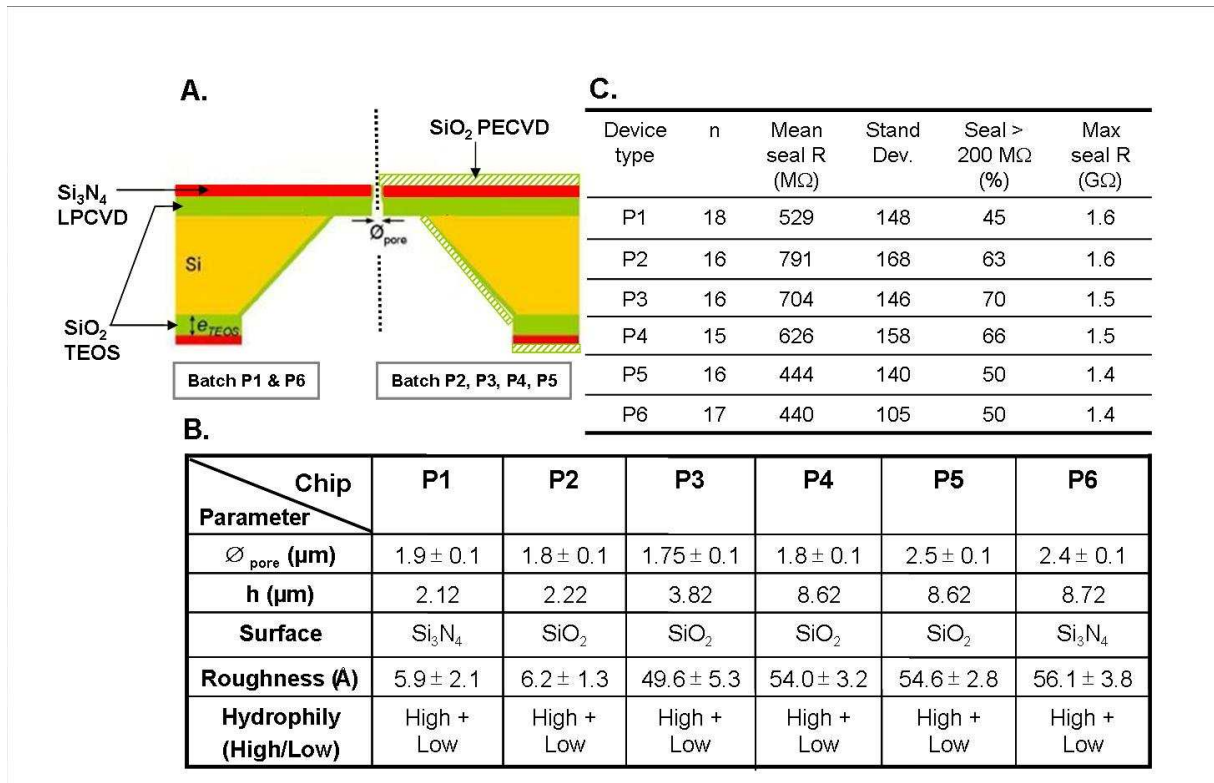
A.

$Si_3N_4$ LPCVD

$SiO_2$ PECVD

Si

$\varnothing_{pore}$

$e_{TEOS}$

$SiO_2$ TEOS

Batch P1 & P6

Batch P2, P3, P4, P5

C.

| Device type | n | Mean seal R (MΩ) | Stand Dev. | Seal > 200 MΩ (%) | Max seal R (GΩ) |
|---|---|---|---|---|---|
| P1 | 18 | 529 | 148 | 45 | 1.6 |
| P2 | 16 | 791 | 168 | 63 | 1.6 |
| P3 | 16 | 704 | 146 | 70 | 1.5 |
| P4 | 15 | 626 | 158 | 66 | 1.5 |
| P5 | 16 | 444 | 140 | 50 | 1.4 |
| P6 | 17 | 440 | 105 | 50 | 1.4 |

B.

| Chip / Parameter | P1 | P2 | P3 | P4 | P5 | P6 |
|---|---|---|---|---|---|---|
| $\varnothing_{pore}$ (µm) | $1.9 \pm 0.1$ | $1.8 \pm 0.1$ | $1.75 \pm 0.1$ | $1.8 \pm 0.1$ | $2.5 \pm 0.1$ | $2.4 \pm 0.1$ |
| h (µm) | 2.12 | 2.22 | 3.82 | 8.62 | 8.62 | 8.72 |
| Surface | $Si_3N_4$ | $SiO_2$ | $SiO_2$ | $SiO_2$ | $SiO_2$ | $Si_3N_4$ |
| Roughness (Å) | $5.9 \pm 2.1$ | $6.2 \pm 1.3$ | $49.6 \pm 5.3$ | $54.0 \pm 3.2$ | $54.6 \pm 2.8$ | $56.1 \pm 3.8$ |
| Hydrophily (High/Low) | High + Low | High + Low | High + Low | High + Low | High + Low | High + Low |